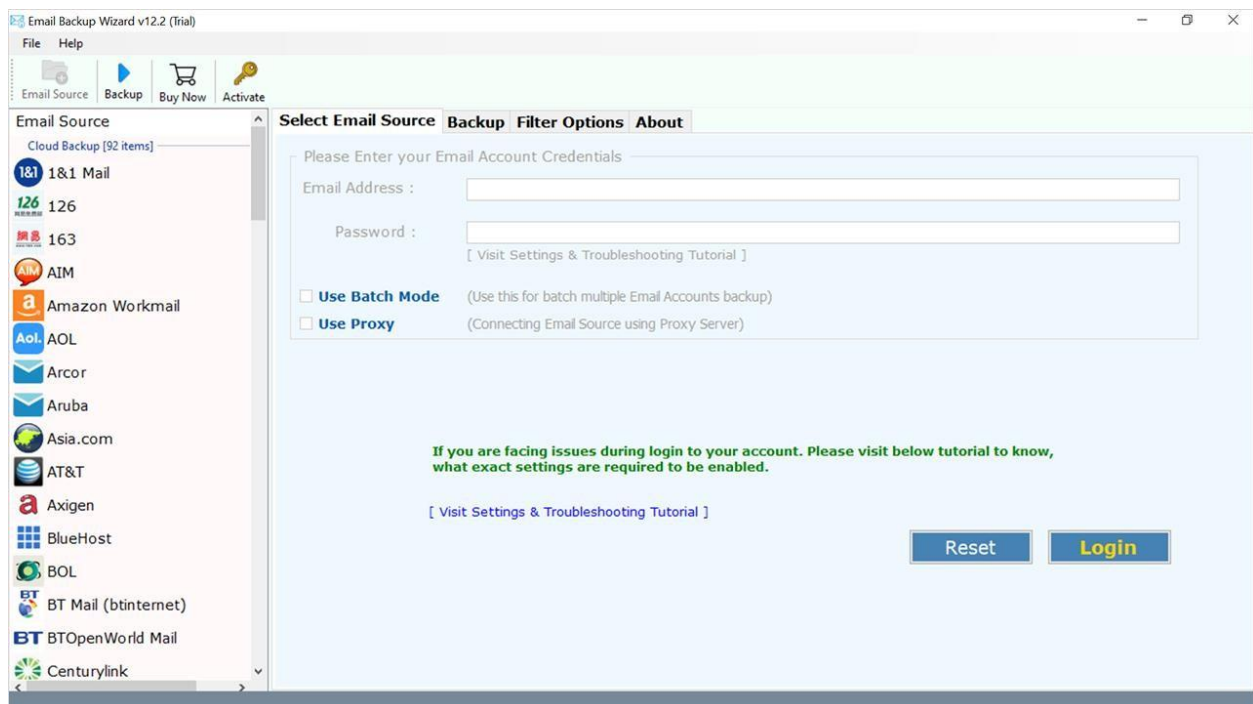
Email Backup Wizard v12.2 (Trial)

File Help

Email Source Backup Buy Now Activate

Email Source

Cloud Backup [92 items]

1&1 1&1 Mail

126 126

163

AIM

Amazon Workmail

Aol. AOL

Arcor

Aruba

Asia.com

AT&T

Axigen

BlueHost

BOL

BT BT Mail (btinternet)

BT BTOpenWorld Mail

Centurylink

Select Email Source Backup Filter Options About

Please Enter your Email Account Credentials

Email Address :

Password :

[ Visit Settings & Troubleshooting Tutorial ]

Use Batch Mode (Use this for batch multiple Email Accounts backup)

Use Proxy (Connecting Email Source using Proxy Server)

If you are facing issues during login to your account. Please visit below tutorial to know, what exact settings are required to be enabled.

[ Visit Settings & Troubleshooting Tutorial ]

Reset Login